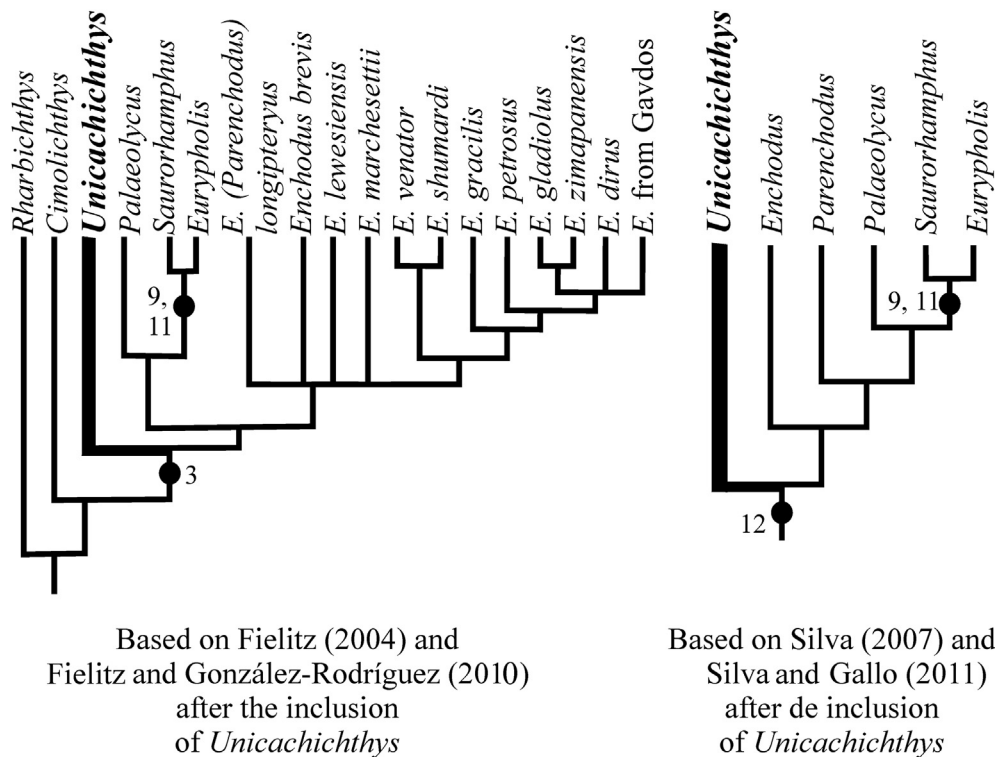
Rharbichthys
Cimolichthys
Unicachichthys
Palaeolycus
Saurorhamphus
Eurypholis
E. (Parenchodus)
longipteryus
Enchodus brevis
E. lewesiensis
E. marchesettii
E. venator
E. shumardi
E. gracilis
E. petrosus
E. gladiolus
E. zimapanensis
E. dirus
E. from Gavdos

9, 11

3

Based on Fielitz (2004) and Fielitz and González-Rodríguez (2010) after the inclusion of Unicachichthys

Unicachichthys
Enchodus
Parenchodus
Palaeolycus
Saurorhamphus
Eurypholis

9, 11

12

Based on Silva (2007) and Silva and Gallo (2011) after de inclusion of Unicachichthys